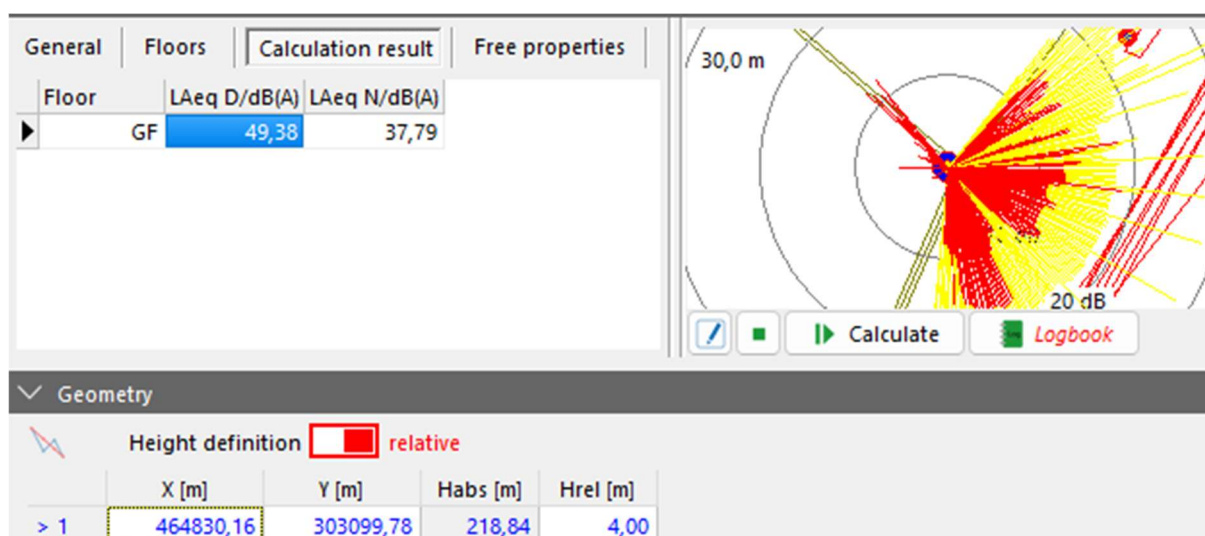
General | Floors | Calculation result | Free properties

| Floor | LAeq D/dB(A) | LAeq N/dB(A) |
|---|---|---|
| GF | 49,38 | 37,79 |

30,0 m

20 dB

Calculate

Logbook

Geometry

Height definition relative

| | X [m] | Y [m] | Habs [m] | Hrel [m] |
|---|---|---|---|---|
| > 1 | 464830,16 | 303099,78 | 218,84 | 4,00 |